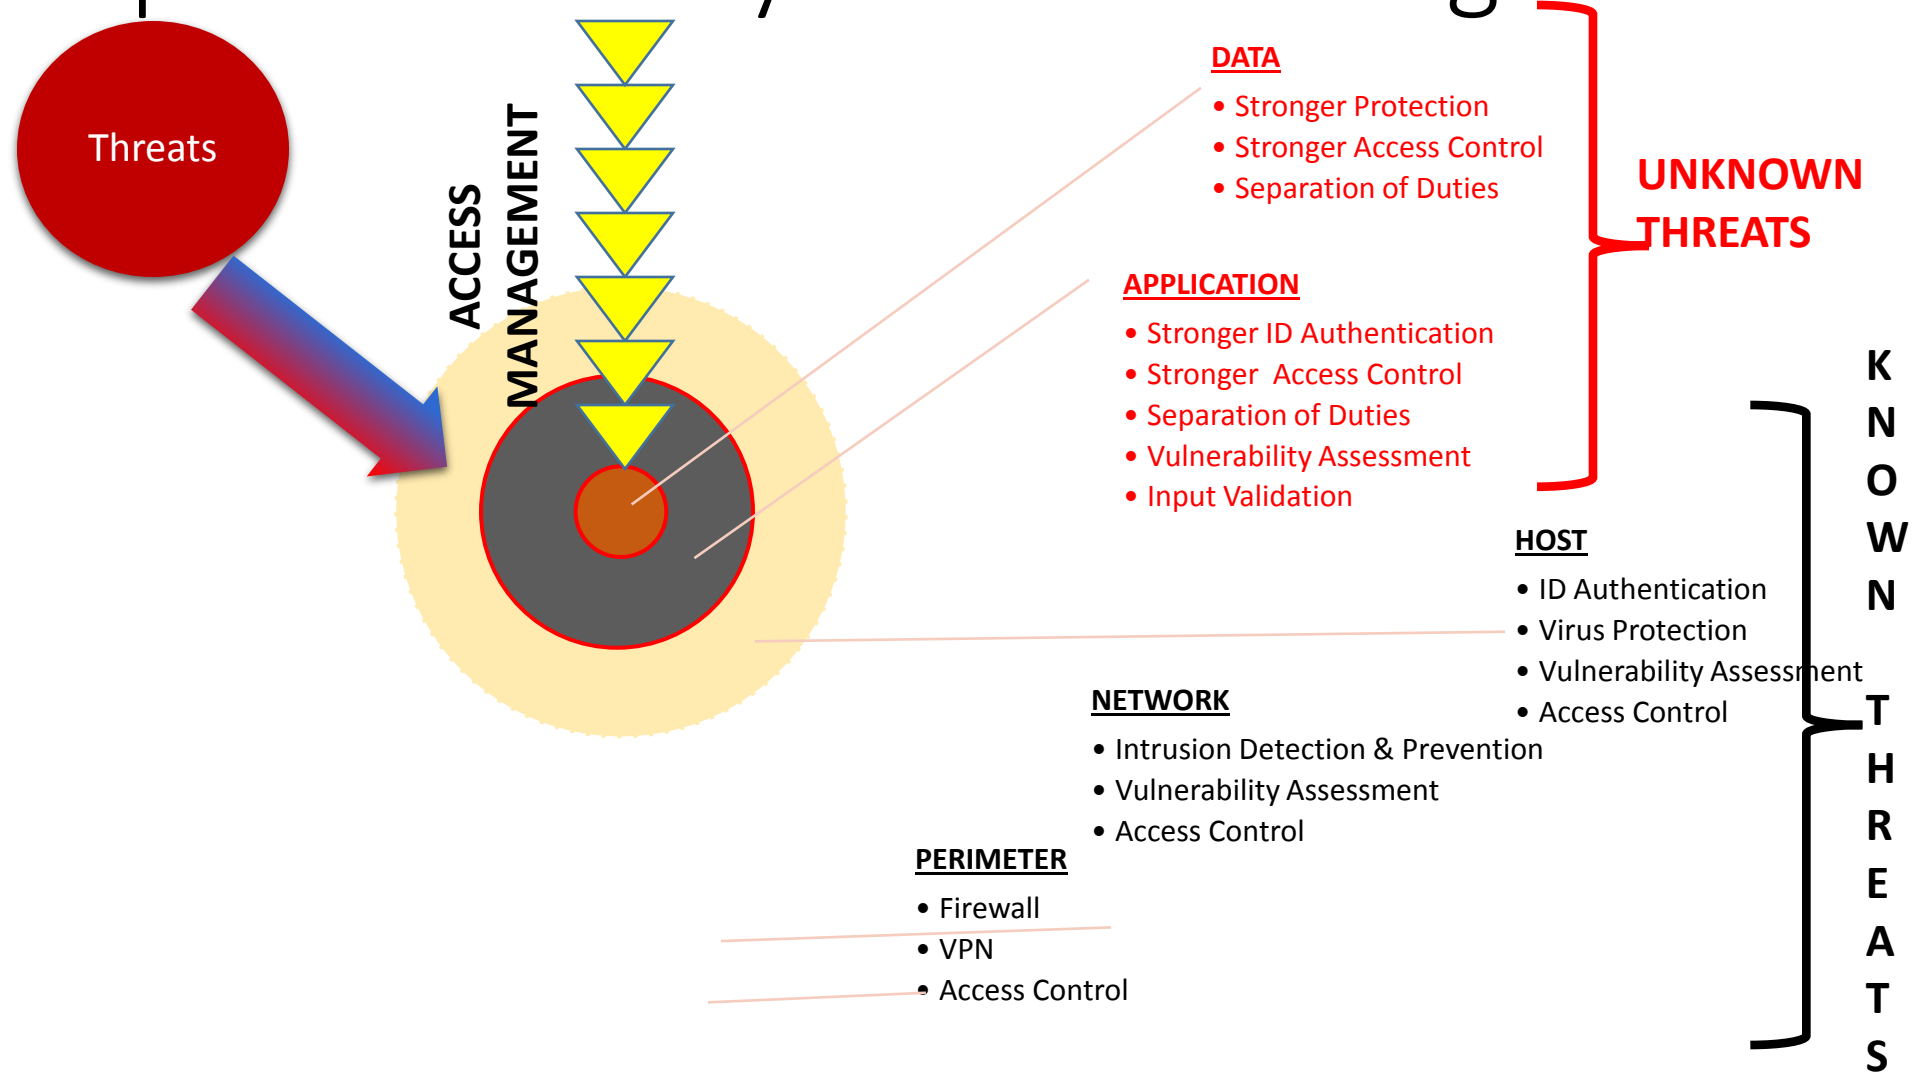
Threats

ACCESS MANAGEMENT

DATA
• Stronger Protection
• Stronger Access Control
• Separation of Duties

UNKNOWN THREATS

APPLICATION
• Stronger ID Authentication
• Stronger Access Control
• Separation of Duties
• Vulnerability Assessment
• Input Validation

KNOWN THREATS

HOST
• ID Authentication
• Virus Protection
• Vulnerability Assessment
• Access Control

NETWORK
• Intrusion Detection & Prevention
• Vulnerability Assessment
• Access Control

PERIMETER
• Firewall
• VPN
• Access Control